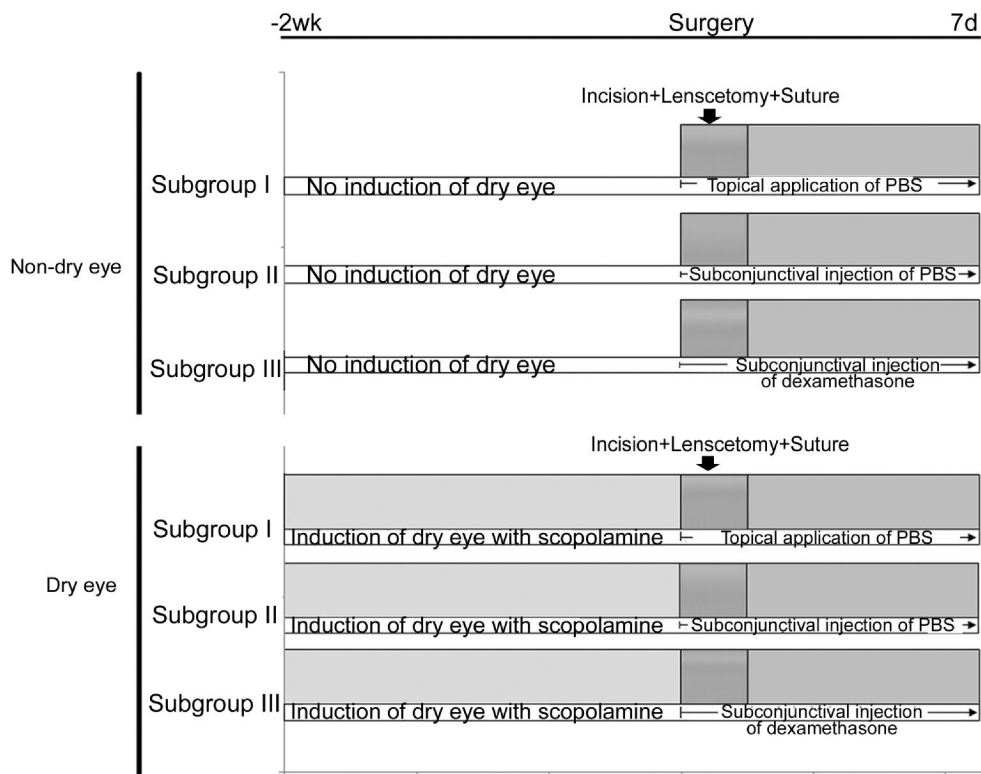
-2wk
Surgery
7d

Non-dry eye

Incision+Lenscetomy+Suture

Subgroup I
No induction of dry eye
Topical application of PBS

Subgroup II
No induction of dry eye
Subconjunctival injection of PBS

Subgroup III
No induction of dry eye
Subconjunctival injection of dexamethasone

Dry eye

Incision+Lenscetomy+Suture

Subgroup I
Induction of dry eye with scopolamine
Topical application of PBS

Subgroup II
Induction of dry eye with scopolamine
Subconjunctival injection of PBS

Subgroup III
Induction of dry eye with scopolamine
Subconjunctival injection of dexamethasone